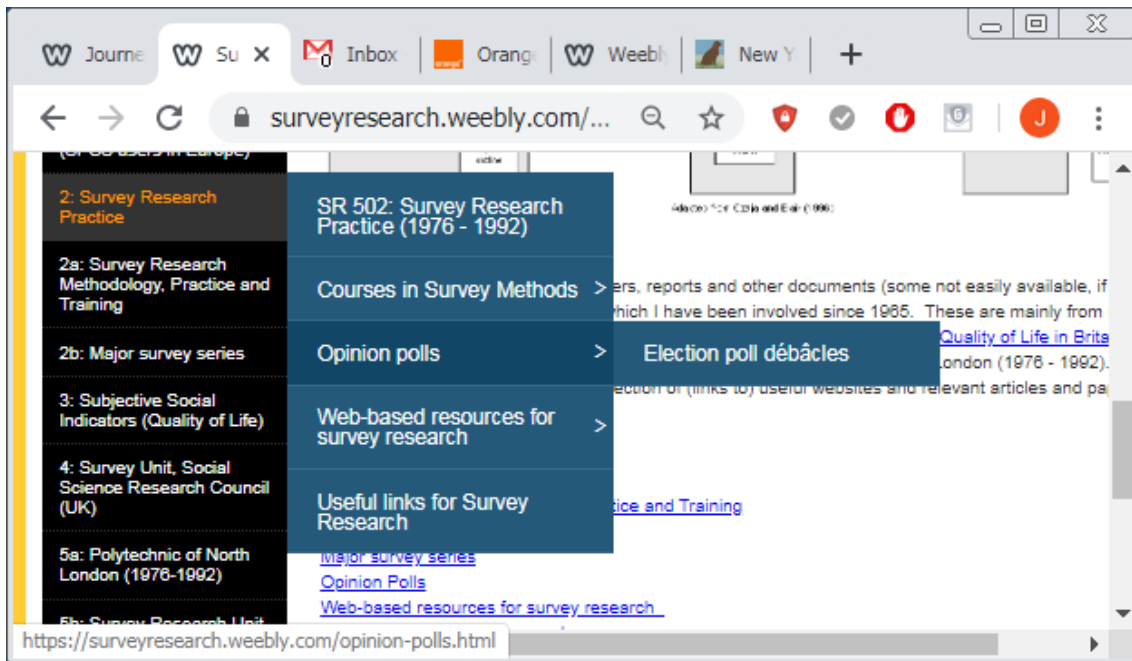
Journe | Su × | 0 Inbox | Orange | Weebly | New Y | +

surveyresearch.weebly.com/...

J

Adapted from Czaja and Blair (1996)

2: Survey Research Practice

2a: Survey Research Methodology, Practice and Training

2b: Major survey series

3: Subjective Social Indicators (Quality of Life)

4: Survey Unit, Social Science Research Council (UK)

5a: Polytechnic of North London (1976-1992)

5b: Survey Research Unit

SR 502: Survey Research Practice (1976 - 1992)

Courses in Survey Methods >

Opinion polls >

Election poll débâcles

Web-based resources for survey research >

Useful links for Survey Research

...ers, reports and other documents (some not easily available, if ...which I have been involved since 1965. These are mainly from ... Quality of Life in Brita... London (1976 - 1992). ...ection of (links to) useful websites and relevant articles and pa...

...tice and Training

Major survey series

Opinion Polls

Web-based resources for survey research

https://surveyresearch.weebly.com/opinion-polls.html